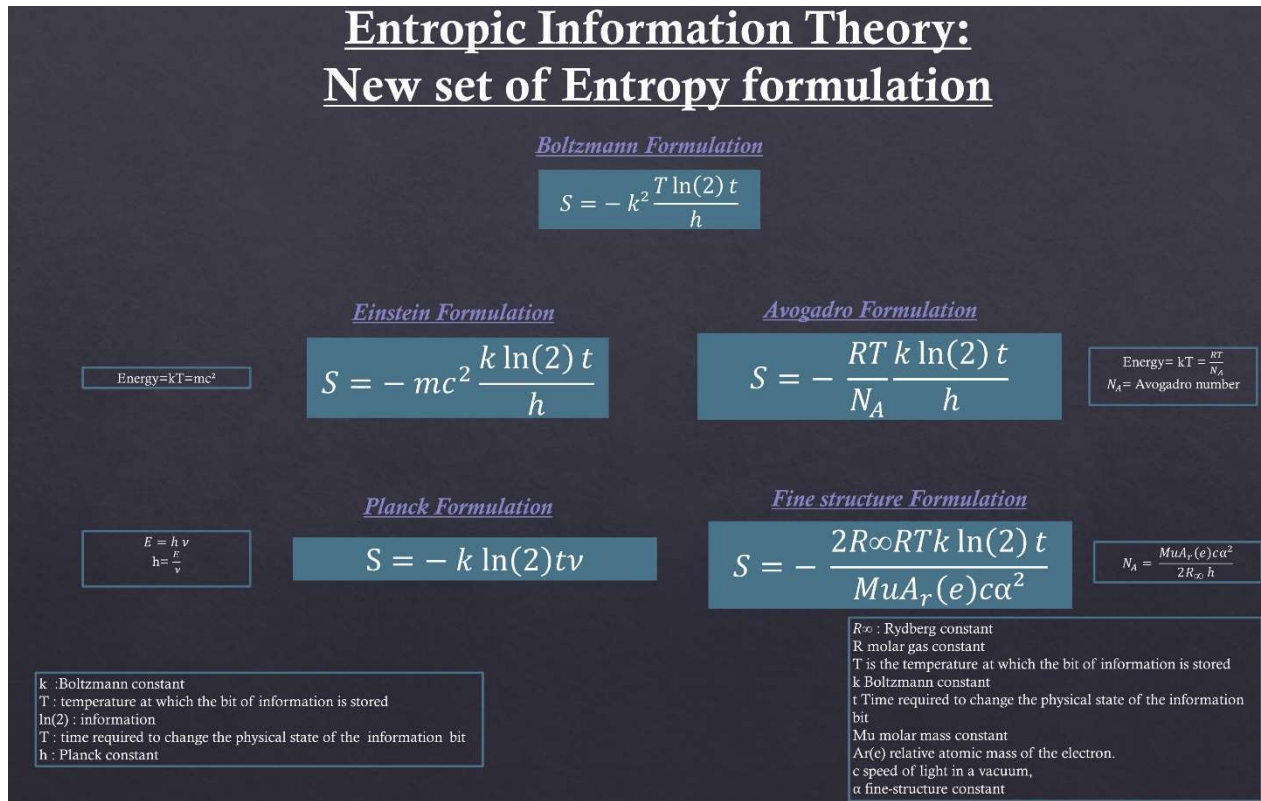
Entropic Information Theory:
New set of Entropy formulation

Boltzmann Formulation

$S = - k^2 \frac{T \ln(2)\, t}{h}$

Einstein Formulation

Energy=kT=mc²

$S = - mc^2 \frac{k \ln(2)\, t}{h}$

Avogadro Formulation

$S = - \frac{RT}{N_A} \frac{k \ln(2)\, t}{h}$

Energy= kT = $\frac{RT}{N_A}$
$N_A$= Avogadro number

Planck Formulation

$E = h\,\nu$
h= $\frac{E}{\nu}$

$S = - k \ln(2) t \nu$

Fine structure Formulation

$S = - \frac{2R\infty RTk \ln(2)\, t}{MuA_r(e)c\alpha^2}$

$N_A = \frac{MuA_r(e)c\alpha^2}{2R_\infty h}$

k :Boltzmann constant
T : temperature at which the bit of information is stored
ln(2) : information
T : time required to change the physical state of the information bit
h : Planck constant

R∞ : Rydberg constant
R molar gas constant
T is the temperature at which the bit of information is stored
k Boltzmann constant
t Time required to change the physical state of the information bit
Mu molar mass constant
Ar(e) relative atomic mass of the electron.
c speed of light in a vacuum,
α fine-structure constant